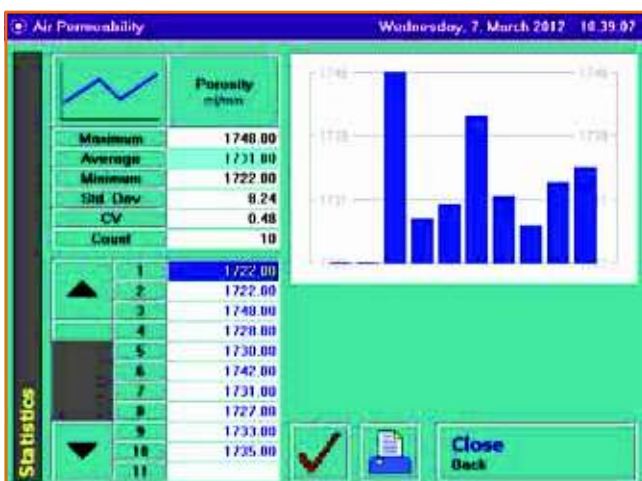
Air Permeability

Wednesday, 7. March 2012 10:39:07

Porosity
ml/min

| | |
|---|---|
| Maximum | 1748.00 |
| Average | 1731.00 |
| Minimum | 1722.00 |
| Std. Dev | 8.24 |
| CV | 0.48 |
| Count | 10 |

| | |
|---|---|
| 1 | 1722.00 |
| 2 | 1722.00 |
| 3 | 1748.00 |
| 4 | 1728.00 |
| 5 | 1730.00 |
| 6 | 1742.00 |
| 7 | 1731.00 |
| 8 | 1727.00 |
| 9 | 1733.00 |
| 10 | 1735.00 |
| 11 | |

1740 1740
1730 1730
1722

Statistics

Close
Back